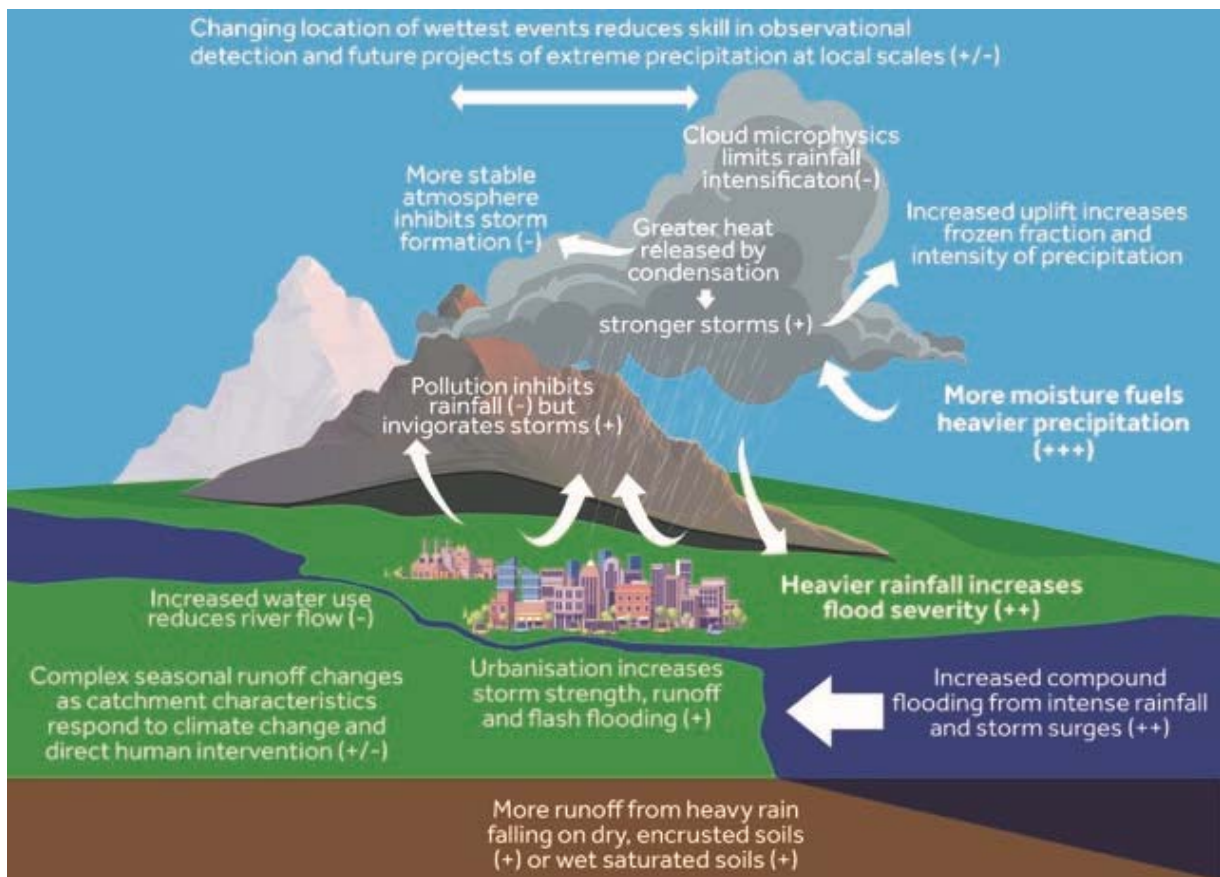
Changing location of wettest events reduces skill in observational detection and future projects of extreme precipitation at local scales (+/-)

Cloud microphysics limits rainfall intensificaton(-)

More stable atmosphere inhibits storm formation (-)

Greater heat released by condensation

stronger storms (+)

Increased uplift increases frozen fraction and intensity of precipitation

Pollution inhibits rainfall (-) but invigorates storms (+)

More moisture fuels heavier precipitation (+++)

Heavier rainfall increases flood severity (++)

Increased water use reduces river flow (-)

Complex seasonal runoff changes as catchment characteristics respond to climate change and direct human intervention (+/-)

Urbanisation increases storm strength, runoff and flash flooding (+)

Increased compound flooding from intense rainfall and storm surges (++)

More runoff from heavy rain falling on dry, encrusted soils (+) or wet saturated soils (+)